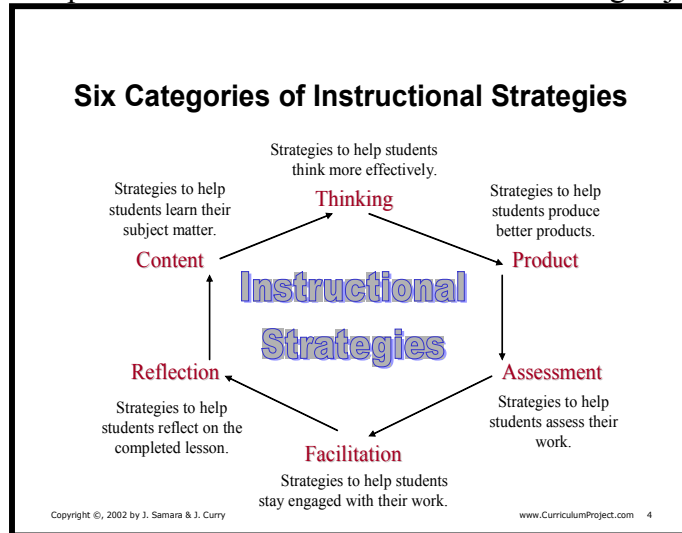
Six Categories of Instructional Strategies

Strategies to help students think more effectively.

Thinking

Strategies to help students learn their subject matter.

Strategies to help students produce better products.

Content

Product

Instructional Strategies

Reflection

Assessment

Strategies to help students reflect on the completed lesson.

Strategies to help students assess their work.

Facilitation

Strategies to help students stay engaged with their work.

Copyright ©, 2002 by J. Samara & J. Curry

www.CurriculumProject.com 4